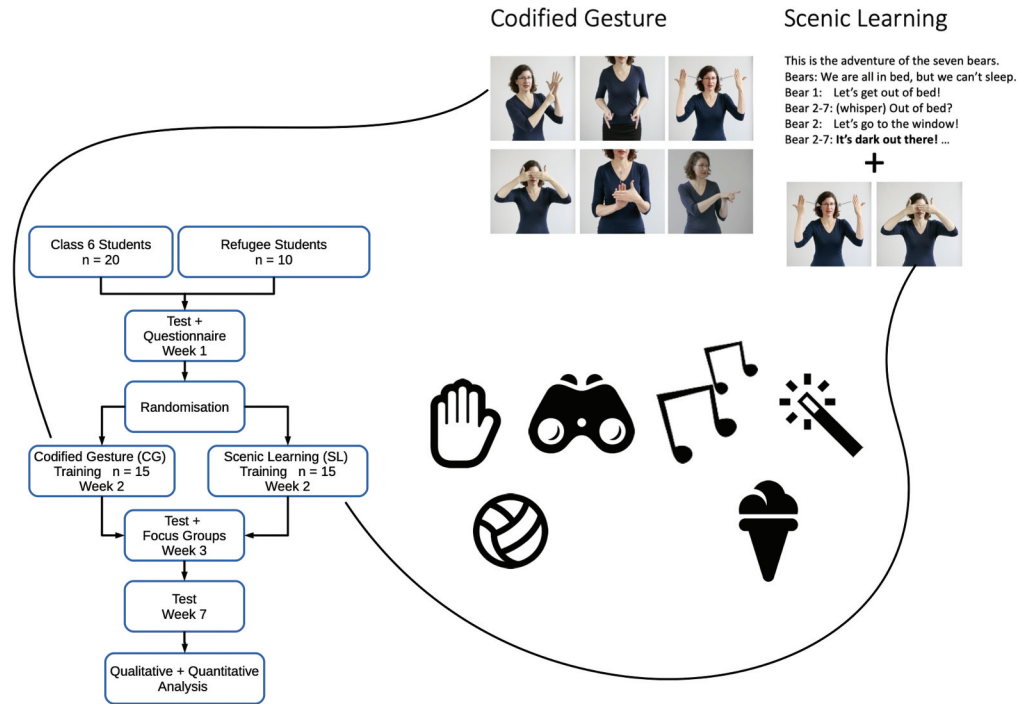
Codified Gesture

Scenic Learning

This is the adventure of the seven bears.
Bears: We are all in bed, but we can't sleep.
Bear 1: Let's get out of bed!
Bear 2-7: (whisper) Out of bed?
Bear 2: Let's go to the window!
Bear 2-7: **It's dark out there!** ...

+

Class 6 Students
n = 20

Refugee Students
n = 10

Test +
Questionnaire
Week 1

Randomisation

Codified Gesture (CG)
Training n = 15
Week 2

Scenic Learning (SL)
Training n = 15
Week 2

Test +
Focus Groups
Week 3

Test
Week 7

Qualitative + Quantitative
Analysis